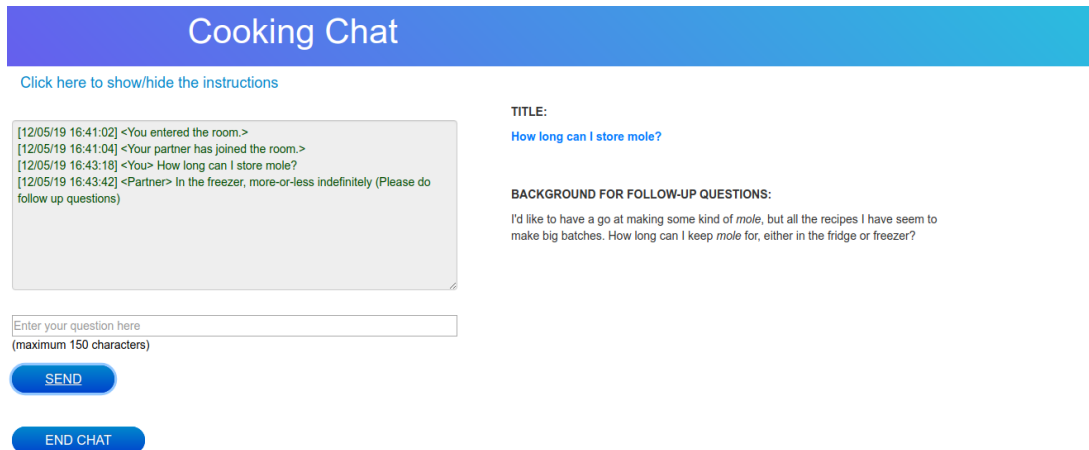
Cooking Chat

Click here to show/hide the instructions

[12/05/19 16:41:02] <You entered the room.>
[12/05/19 16:41:04] <Your partner has joined the room.>
[12/05/19 16:43:18] <You> How long can I store mole?
[12/05/19 16:43:42] <Partner> In the freezer, more-or-less indefinitely (Please do follow up questions)

Enter your question here
(maximum 150 characters)

SEND

END CHAT

TITLE:

How long can I store mole?

BACKGROUND FOR FOLLOW-UP QUESTIONS:

I'd like to have a go at making some kind of mole, but all the recipes I have seem to make big batches. How long can I keep mole for, either in the fridge or freezer?